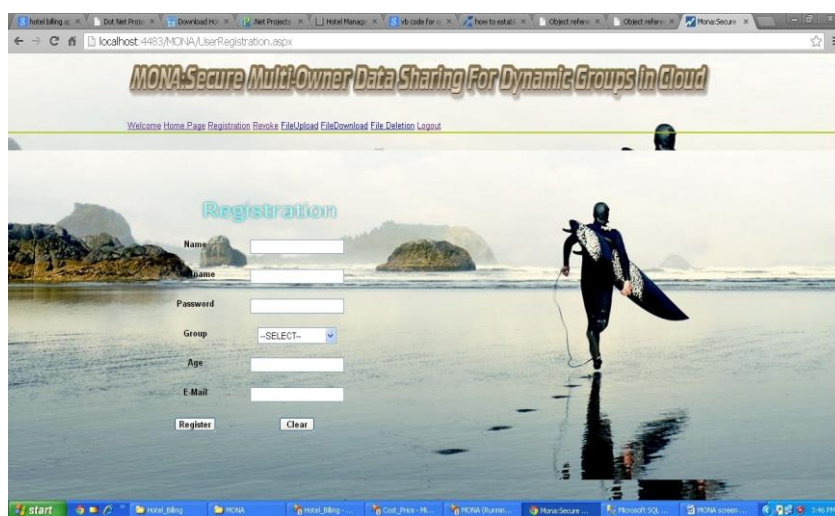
hotel billing as × | Dot Net Proje × | Download Hot × | .Net Projects × | Hotel Manag × | vb code for × | how to establ × | Object refere × | Object refere × | Mona:Secure ×

localhost:4483/MONA/UserRegistration.aspx

MONA:Secure Multi-Owner Data Sharing For Dynamic Groups in Cloud

Welcome Home Page Registration Revoke FileUpload FileDownload File Deletion Logout

Registration

Name

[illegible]name

Password

Group --SELECT--

Age

E-Mail

Register Clear

start | Hotel_Billing | MONA | Hotel_Billing - ... | Cost_Price - Mi... | MONA (Runnin... | Mona:Secure ... | Microsoft SQL ... | MONA screen ... | 3:46 PM